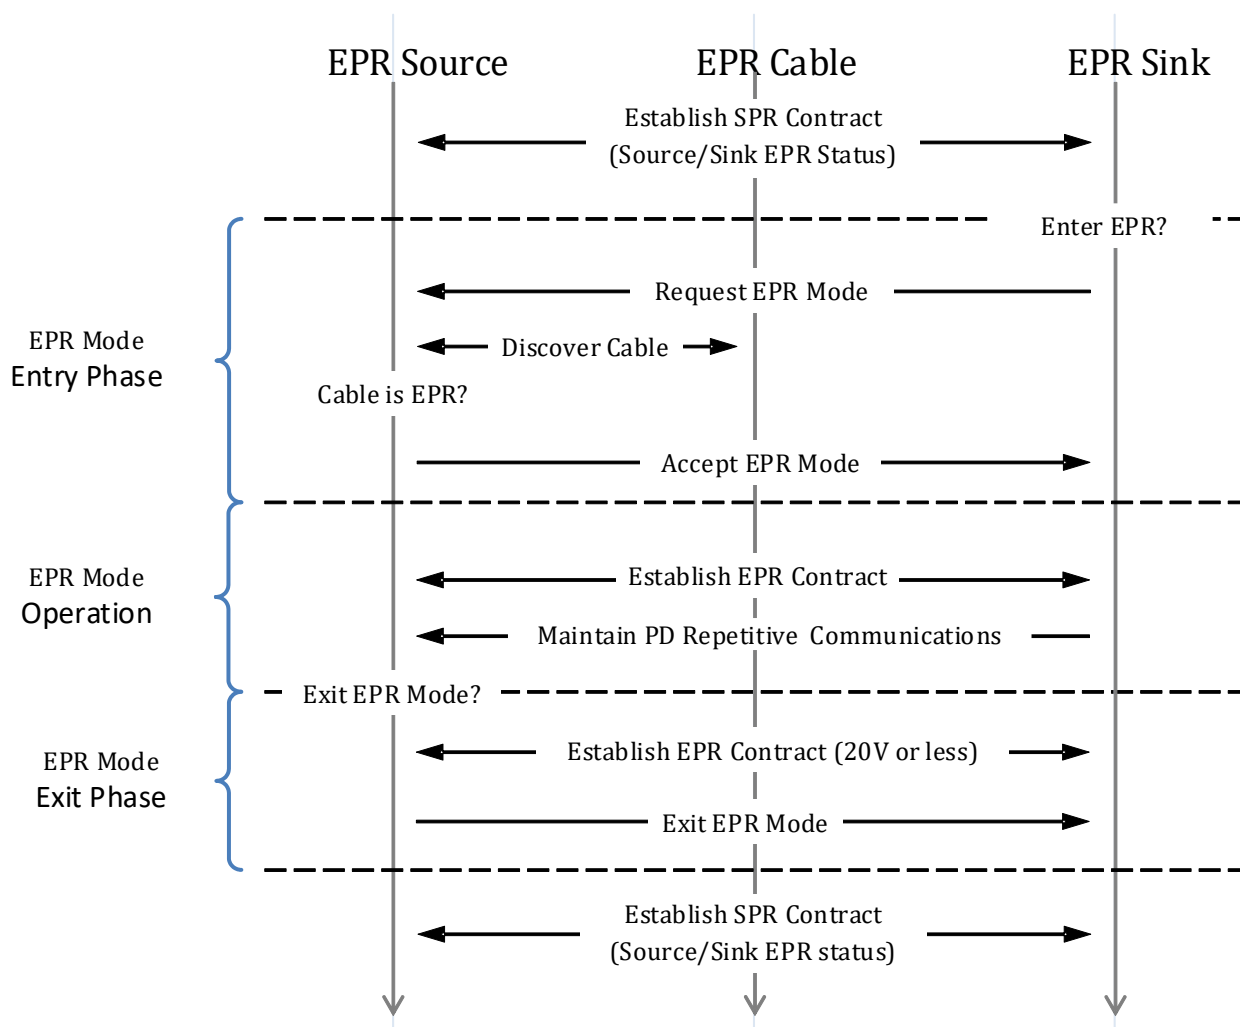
EPR Source
EPR Cable
EPR Sink

Establish SPR Contract
(Source/Sink EPR Status)

Enter EPR?

EPR Mode
Entry Phase

Request EPR Mode

Discover Cable

Cable is EPR?

Accept EPR Mode

EPR Mode
Operation

Establish EPR Contract

Maintain PD Repetitive Communications

Exit EPR Mode?

EPR Mode
Exit Phase

Establish EPR Contract (20V or less)

Exit EPR Mode

Establish SPR Contract
(Source/Sink EPR status)